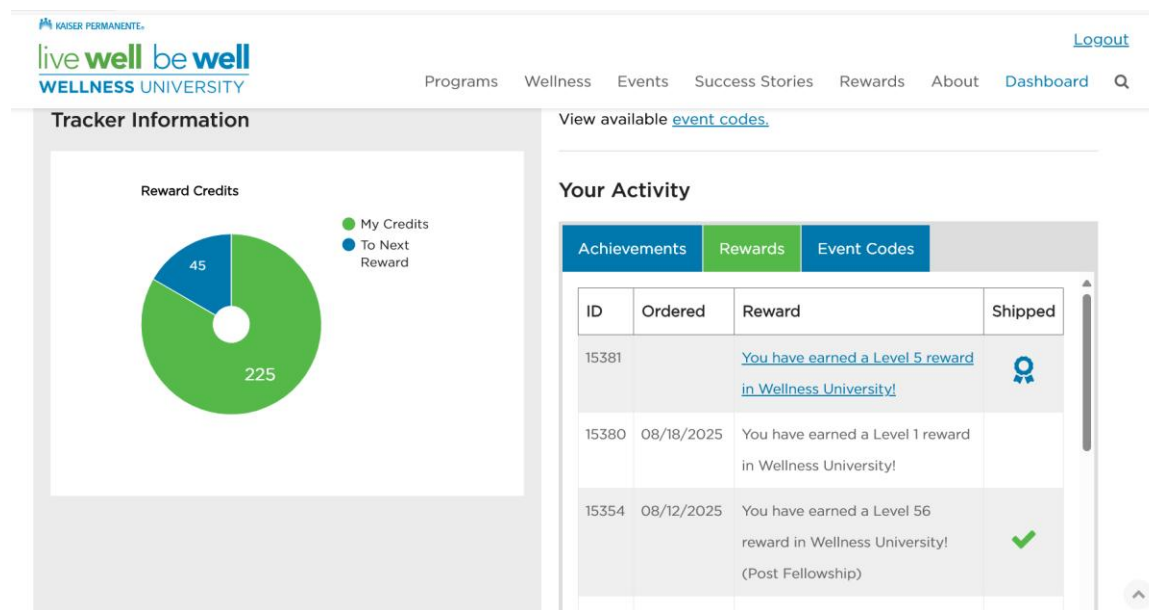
KAISER PERMANENTE

live well be well
WELLNESS UNIVERSITY

Logout

Programs Wellness Events Success Stories Rewards About Dashboard

Tracker Information

Reward Credits

My Credits
To Next Reward

45

225

View available event codes.

Your Activity

Achievements Rewards Event Codes

| ID | Ordered | Reward | Shipped |
|---|---|---|---|
| 15381 | | You have earned a Level 5 reward in Wellness University! | |
| 15380 | 08/18/2025 | You have earned a Level 1 reward in Wellness University! | |
| 15354 | 08/12/2025 | You have earned a Level 56 reward in Wellness University! (Post Fellowship) | |